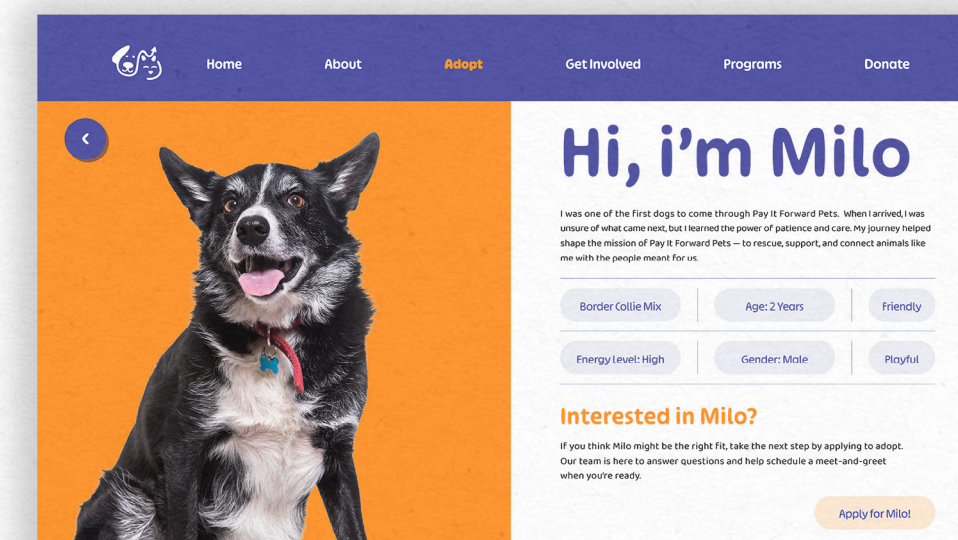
Home About Adopt Get Involved Programs Donate

‹

Hi, i'm Milo

I was one of the first dogs to come through Pay It Forward Pets. When I arrived, I was unsure of what came next, but I learned the power of patience and care. My journey helped shape the mission of Pay It Forward Pets — to rescue, support, and connect animals like me with the people meant for us.

Border Collie Mix | Age: 2 Years | Friendly

Energy level: High | Gender: Male | Playful

Interested in Milo?

If you think Milo might be the right fit, take the next step by applying to adopt. Our team is here to answer questions and help schedule a meet-and-greet when you're ready.

Apply for Milo!